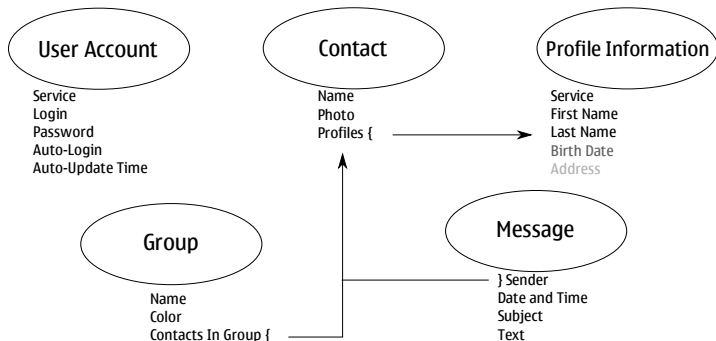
User Account

Service
Login
Password
Auto-Login
Auto-Update Time

Contact

Name
Photo
Profiles {

Profile Information

Service
First Name
Last Name
Birth Date
Address

Group

Name
Color
Contacts In Group {

Message

} Sender
Date and Time
Subject
Text